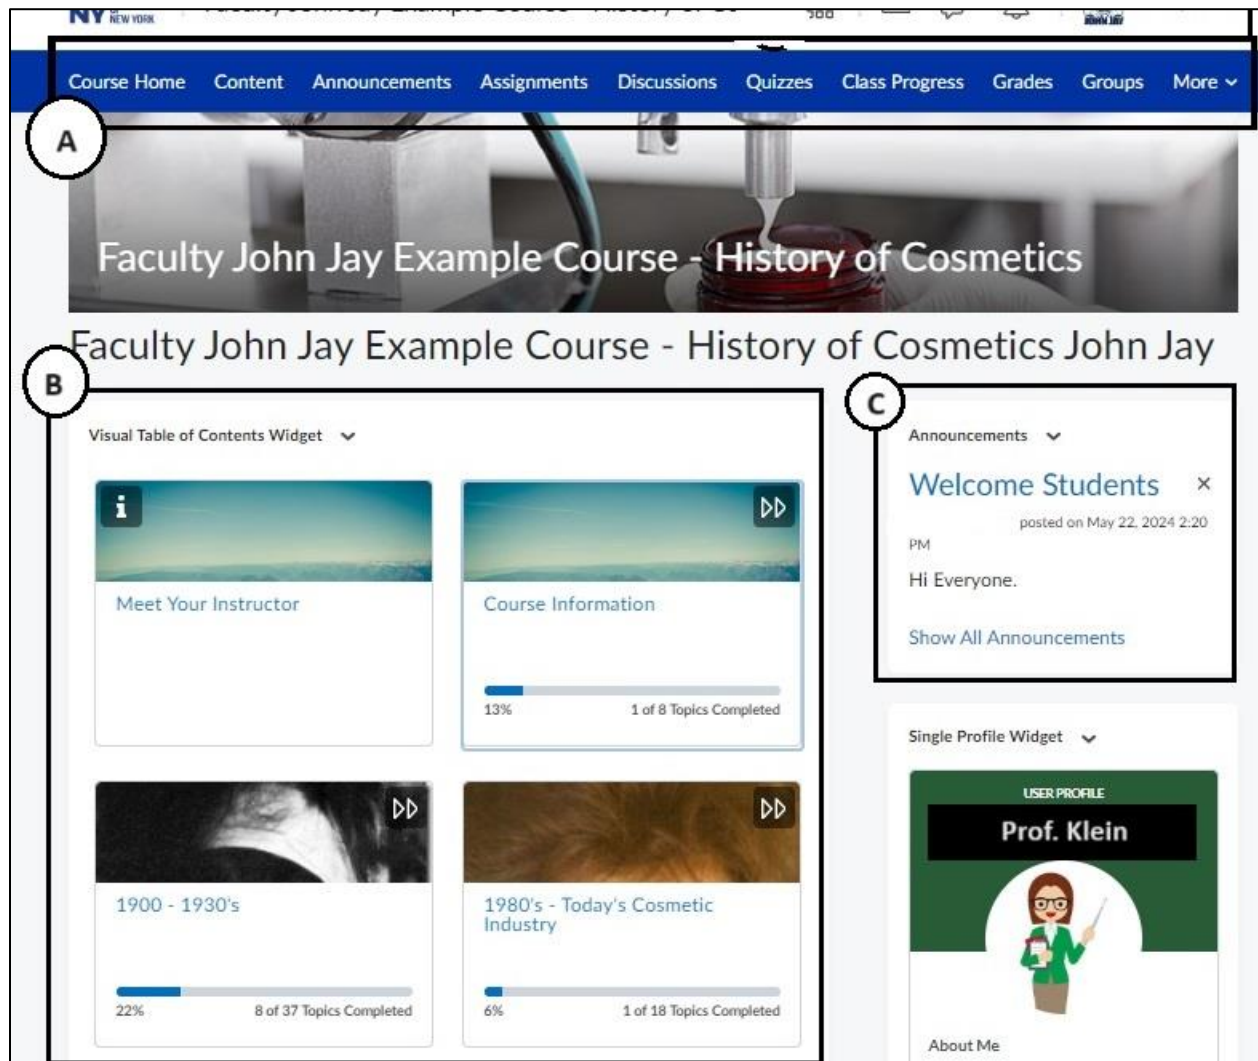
NY NEW YORK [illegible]

Course Home Content Announcements Assignments Discussions Quizzes Class Progress Grades Groups More

A

Faculty John Jay Example Course - History of Cosmetics

Faculty John Jay Example Course - History of Cosmetics John Jay

B

C

Visual Table of Contents Widget

Meet Your Instructor

Course Information

13% 1 of 8 Topics Completed

1900 - 1930's

22% 8 of 37 Topics Completed

1980's - Today's Cosmetic Industry

6% 1 of 18 Topics Completed

Announcements

Welcome Students

posted on May 22, 2024 2:20 PM

Hi Everyone.

Show All Announcements

Single Profile Widget

USER PROFILE

Prof. Klein

About Me